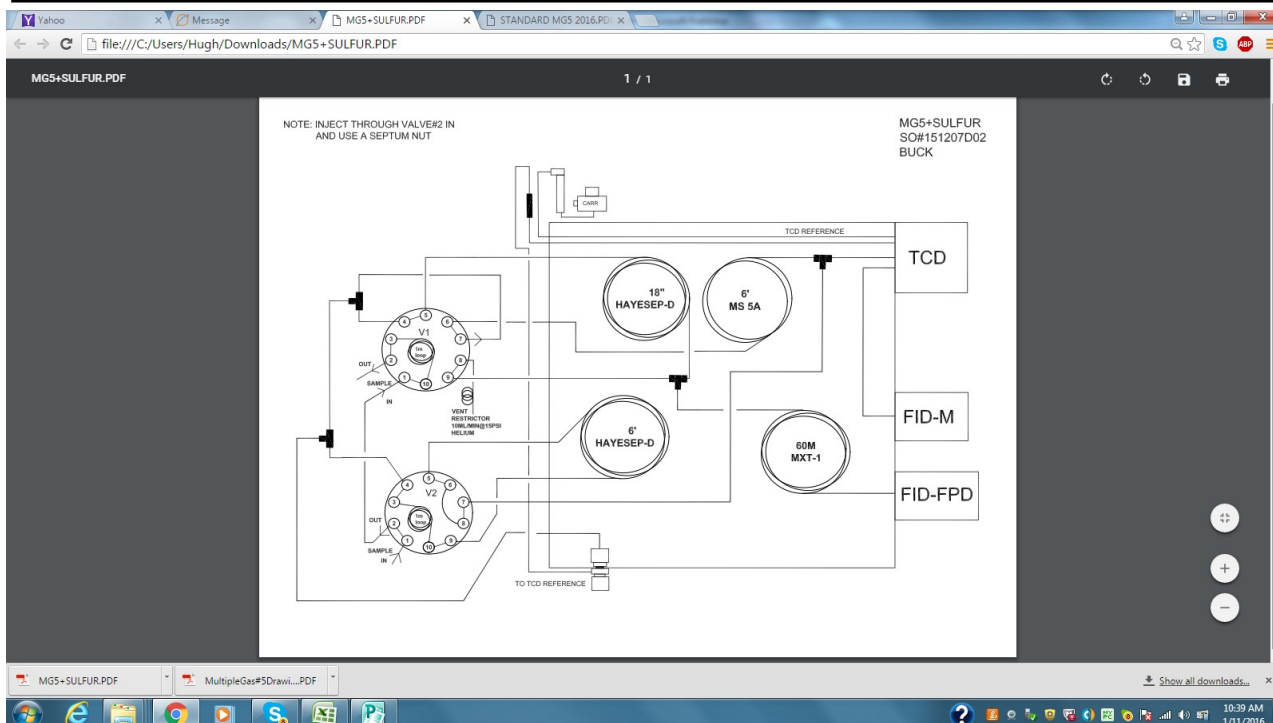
Yahoo
Message
MG5+SULFUR.PDF
STANDARD MG5 2016.PD
file:///C:/Users/Hugh/Downloads/MG5+SULFUR.PDF

MG5+SULFUR.PDF
1 / 1

NOTE: INJECT THROUGH VALVE#2 IN AND USE A SEPTUM NUT

MG5+SULFUR
SO#151207D02
BUCK

CARR
TCD REFERENCE
TCD
18" HAYESEP-D
6' MS 5A
V1
1ml loop
OUT
SAMPLE IN
VENT RESTRICTOR 10ML/MIN@15PSI HELIUM
FID-M
6' HAYESEP-D
60M MXT-1
V2
1ml loop
OUT
SAMPLE IN
FID-FPD
TO TCD REFERENCE

1 2 3 4 5 6 7 8 9 10
1 2 3 4 5 6 7 8 9 10

MG5+SULFUR.PDF
MultipleGas#5Drawi....PDF
Show all downloads...
10:39 AM
1/11/2016